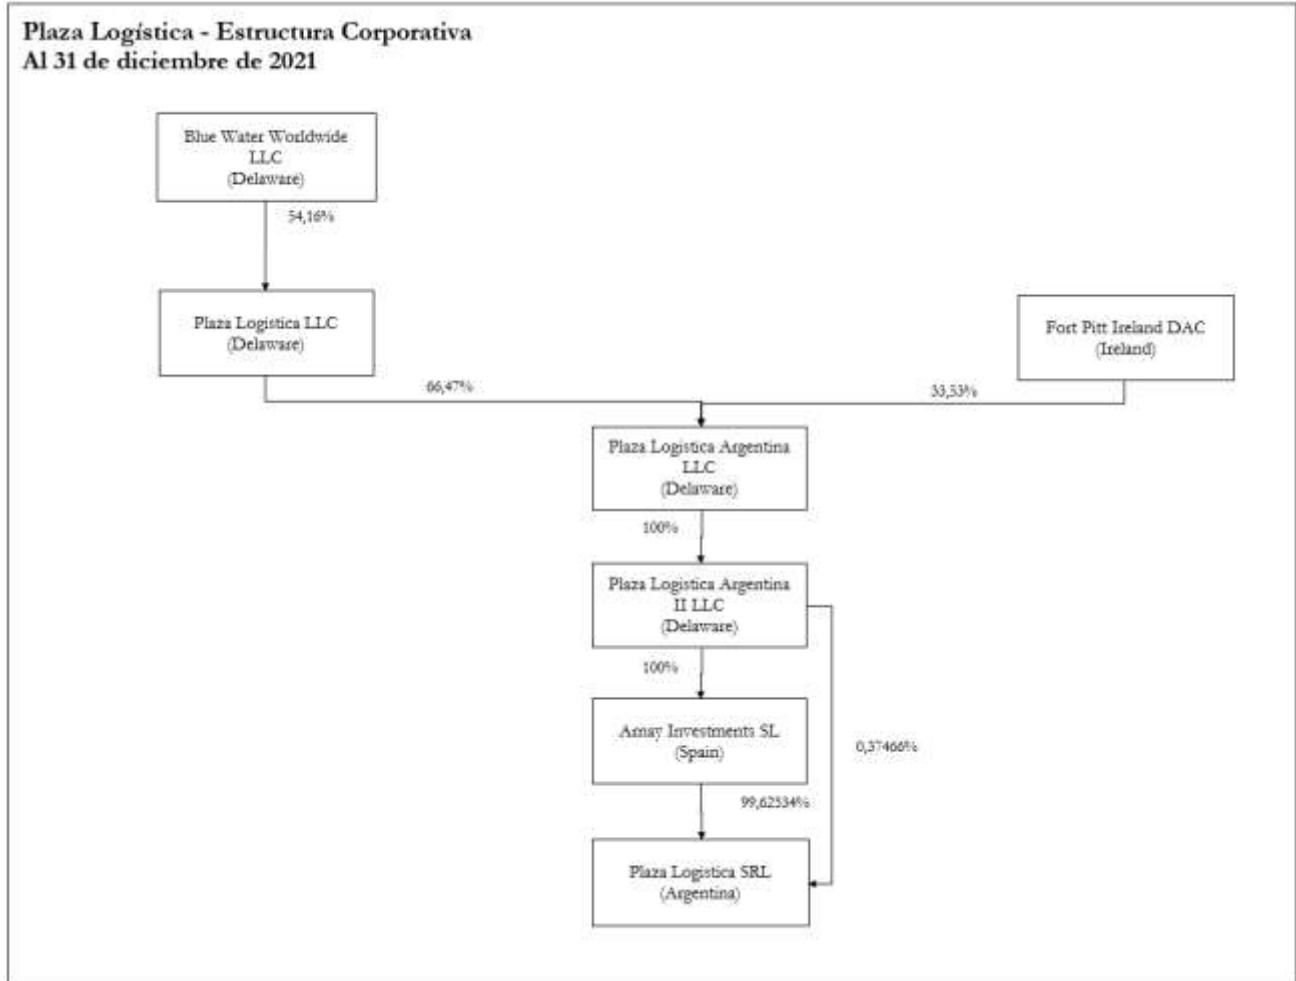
Plaza Logística - Estructura Corporativa
Al 31 de diciembre de 2021

Blue Water Worldwide LLC
(Delaware)

54,16%

Plaza Logistica LLC
(Delaware)

Fort Pitt Ireland DAC
(Ireland)

66,47%

33,53%

Plaza Logistica Argentina LLC
(Delaware)

100%

Plaza Logistica Argentina II LLC
(Delaware)

100%

Amay Investments SL
(Spain)

0,37466%

99,62534%

Plaza Logistica SRL
(Argentina)